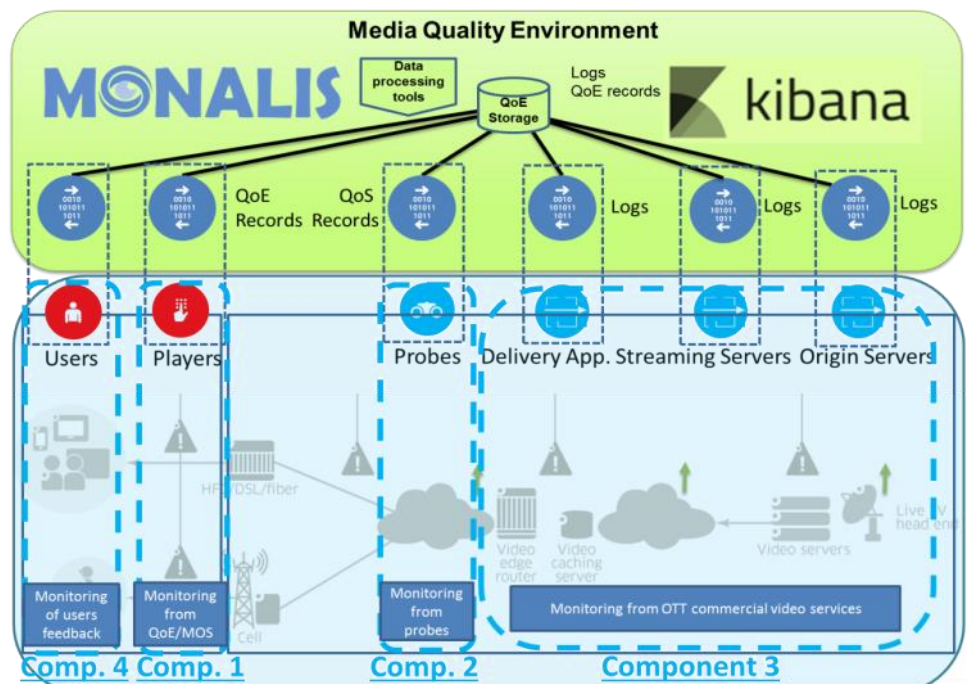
Media Quality Environment

MONALIS

Data processing tools

QoE Storage

Logs
QoE records

kibana

0010
101011
1011

QoE Records

QoS Records

Logs

Logs

Logs

Users

Players

Probes

Delivery App.

Streaming Servers

Origin Servers

HFC/DSL/fiber

Cell

Video edge router

Video caching server

Video servers

Live TV head end

Monitoring of users feedback

Monitoring from QoE/MOS

Monitoring from probes

Monitoring from OTT commercial video services

Comp. 4

Comp. 1

Comp. 2

Component 3